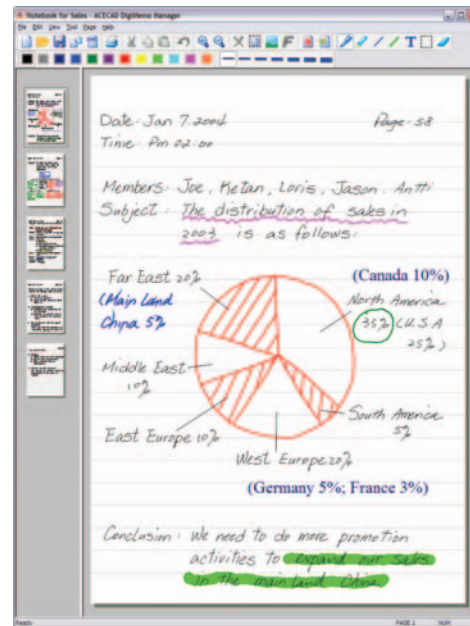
Notebook for Sales - ACECAD DigiMemo Manager

File Edit View Tool Page Help

Date: Jan 7.2004

Page - 58

Time: Pm 02:00

Members: Joe, Ketan, Loris, Jason, Antti

Subject: The distribution of sales in 2003 is as follows:

Far East 20%

(Main Land China 5%)

(Canada 10%)

North America 35% (U.S.A 25%)

Middle East 10%

East Europe 10%

South America 5%

West Europe 20%

(Germany 5%; France 3%)

Conclusion: We need to do more promotion activities to expand our sales in the main land China

Ready

PAGE 1